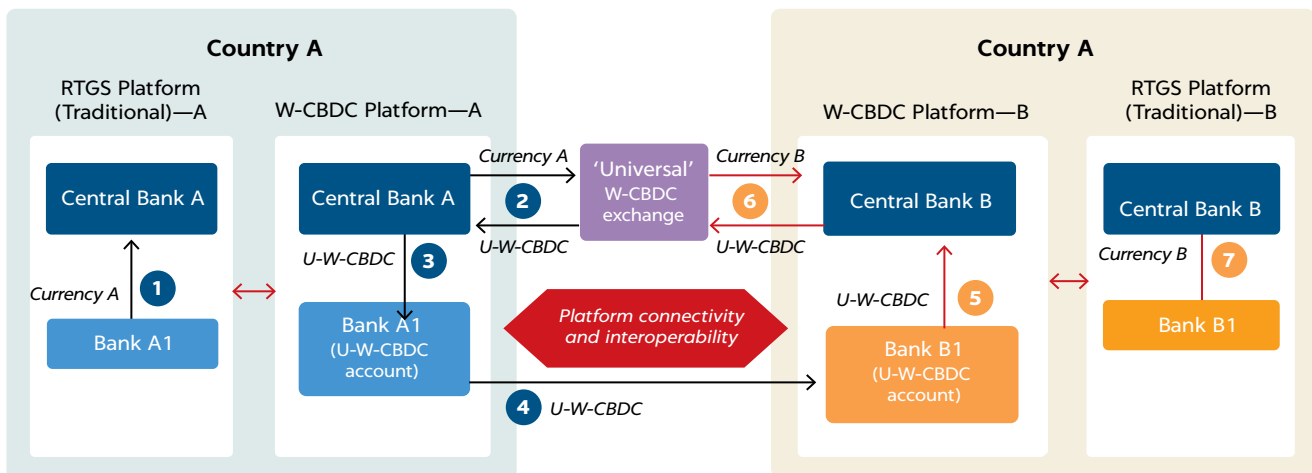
Country A

RTGS Platform (Traditional)—A

W-CBDC Platform—A

Central Bank A

Currency A

1

Bank A1

Central Bank A

U-W-CBDC

3

Bank A1 (U-W-CBDC account)

Currency A

2

U-W-CBDC

'Universal' W-CBDC exchange

Currency B

6

U-W-CBDC

Platform connectivity and interoperability

4

U-W-CBDC

Country A

W-CBDC Platform—B

Central Bank B

U-W-CBDC

5

Bank B1 (U-W-CBDC account)

RTGS Platform (Traditional)—B

Central Bank B

Currency B

7

Bank B1